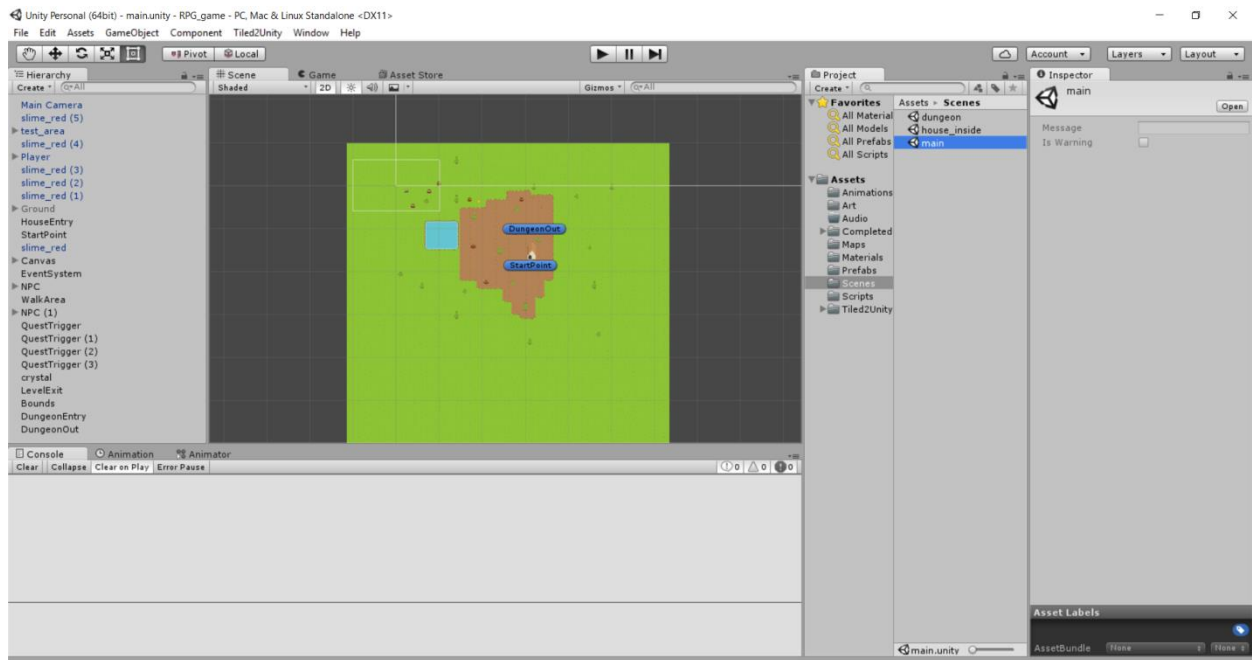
Unity Personal (64bit) - main.unity - RPG_game - PC, Mac & Linux Standalone <DX11>

File Edit Assets GameObject Component Tiled2Unity Window Help

Pivot Local

Account Layers Layout

Hierarchy
Create
Main Camera
slime_red (5)
test_area
slime_red (4)
Player
slime_red (3)
slime_red (2)
slime_red (1)
Ground
HouseEntry
StartPoint
slime_red
Canvas
EventSystem
NPC
WalkArea
NPC (1)
QuestTrigger
QuestTrigger (1)
QuestTrigger (2)
QuestTrigger (3)
crystal
LevelExit
Bounds
DungeonEntry
DungeonOut

Scene Game Asset Store
Shaded 2D
Gizmos All

DungeonOut
StartPoint

Console Animation Animator
Clear Collapse Clear on Play Error Pause
0 0 0

Project
Create
Favorites
All Material
All Models
All Prefabs
All Scripts
Assets
Animations
Art
Audio
Completed
Maps
Materials
Prefabs
Scenes
Scripts
Tiled2Unity

Assets ▸ Scenes
dungeon
house_inside
main

main.unity

Inspector
main
Open
Message
Is Warning

Asset Labels
AssetBundle None None